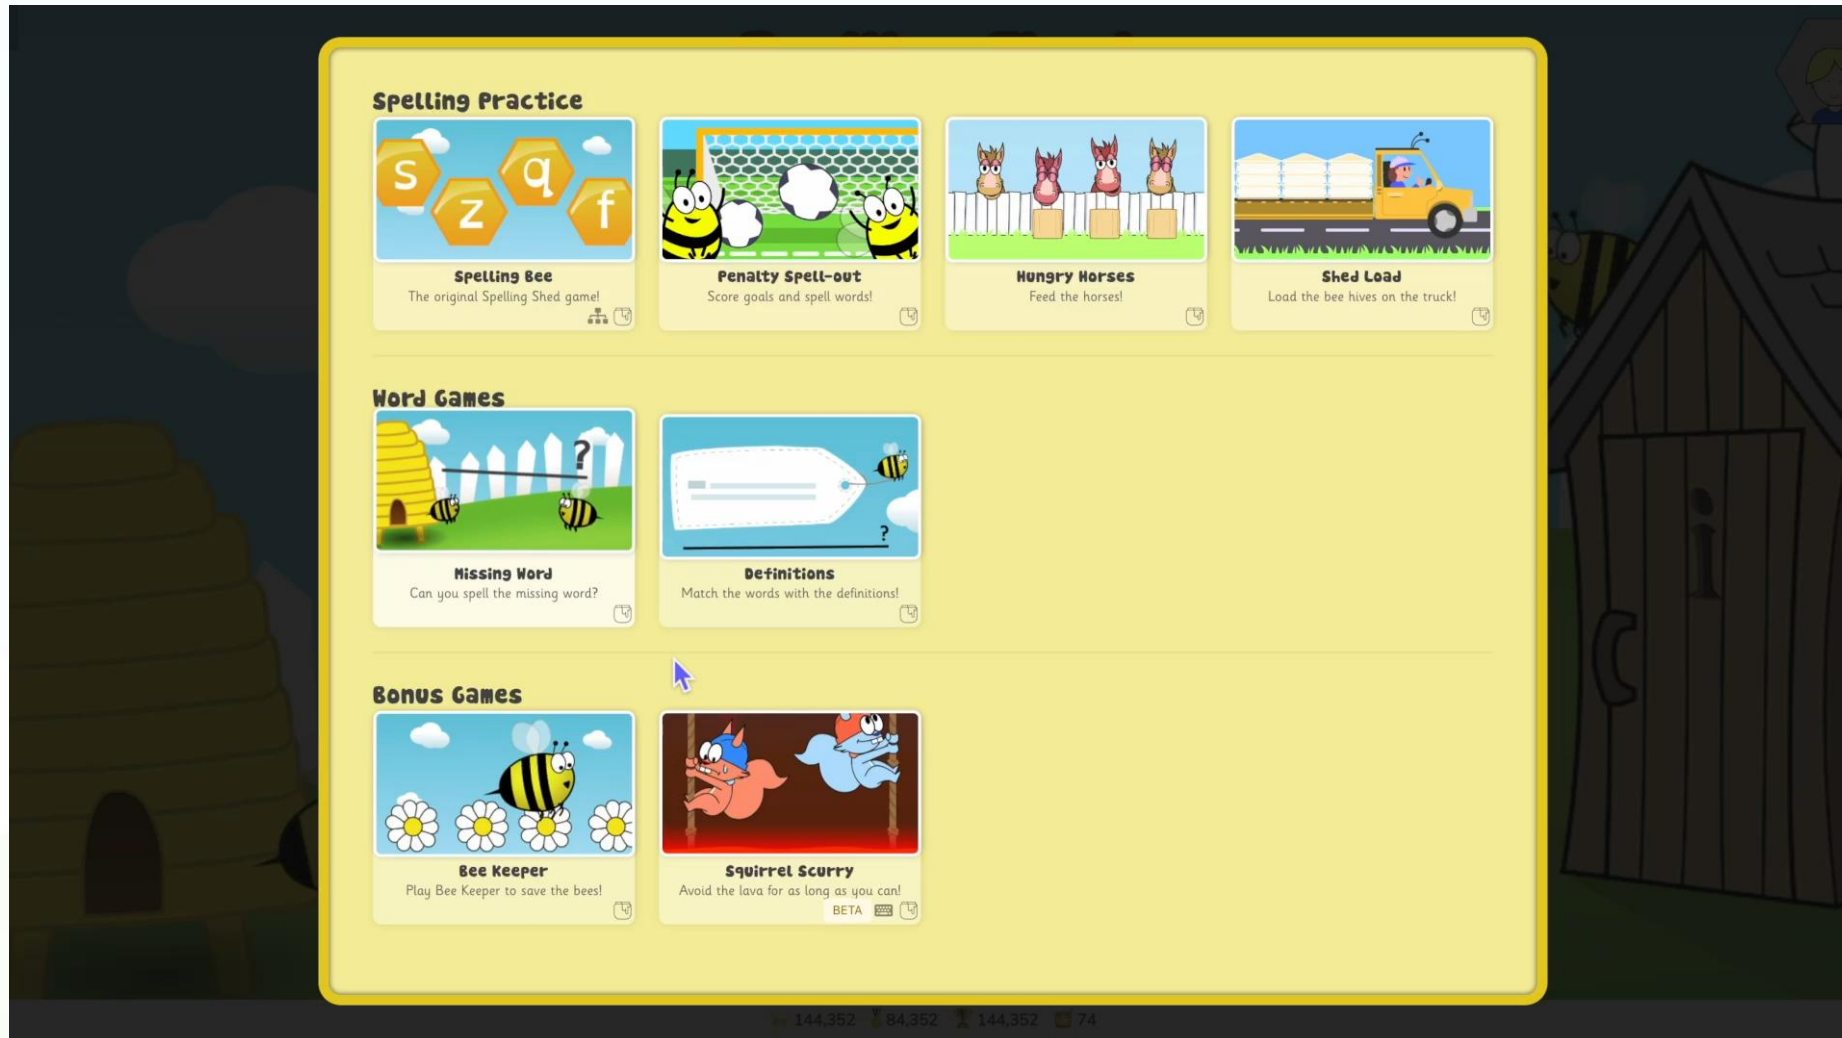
Spelling Practice

s q z f

Spelling Bee
The original Spelling Shed game!

Penalty Spell-out
Score goals and spell words!

Hungry Horses
Feed the horses!

Shed Load
Load the bee hives on the truck!

Word Games

Missing Word
Can you spell the missing word?

Definitions
Match the words with the definitions!

Bonus Games

Bee Keeper
Play Bee Keeper to save the bees!

Squirrel Scurry
Avoid the lava for as long as you can!
BETA

144,352 84,352 144,352 74